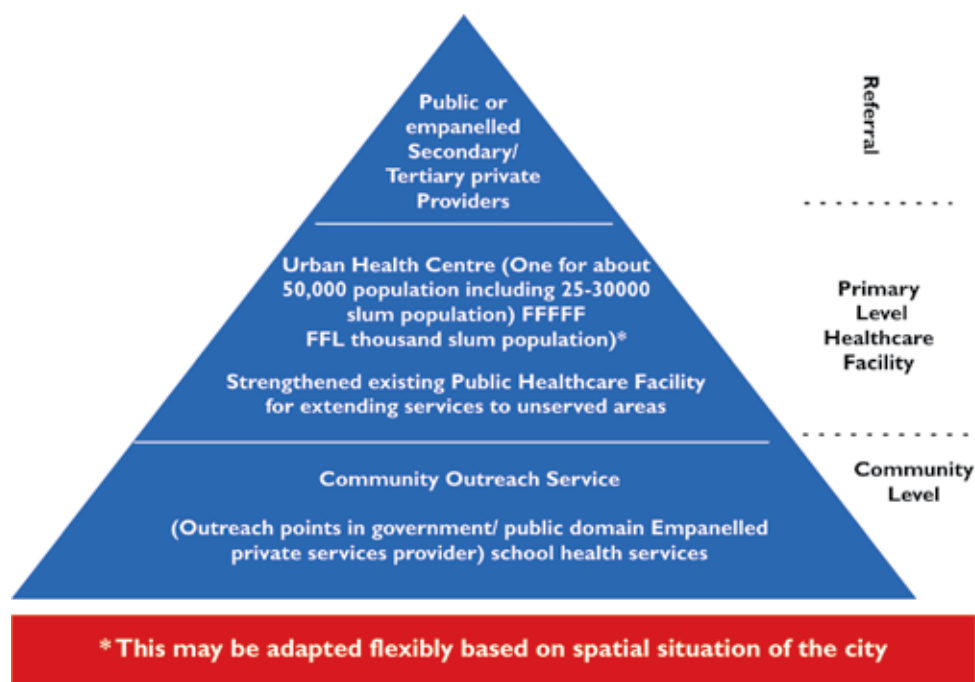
Public or empanelled Secondary/ Tertiary private Providers

Referral

Urban Health Centre (One for about 50,000 population including 25-30000 slum population) FFFFF FFL thousand slum population)*

Strengthened existing Public Healthcare Facility for extending services to unserved areas

Primary Level Healthcare Facility

Community Outreach Service

(Outreach points in government/ public domain Empanelled private services provider) school health services

Community Level

* This may be adapted flexibly based on spatial situation of the city